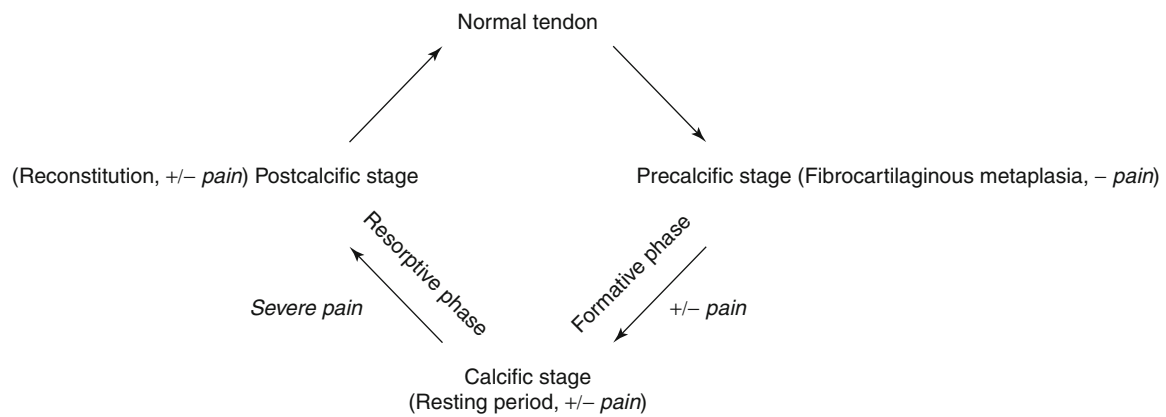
Normal tendon

(Reconstitution, +/– pain) Postcalcific stage

Precalcific stage (Fibrocartilaginous metaplasia, – pain)

Resorptive phase

Severe pain

Formative phase

+/– pain

Calcific stage
(Resting period, +/– pain)